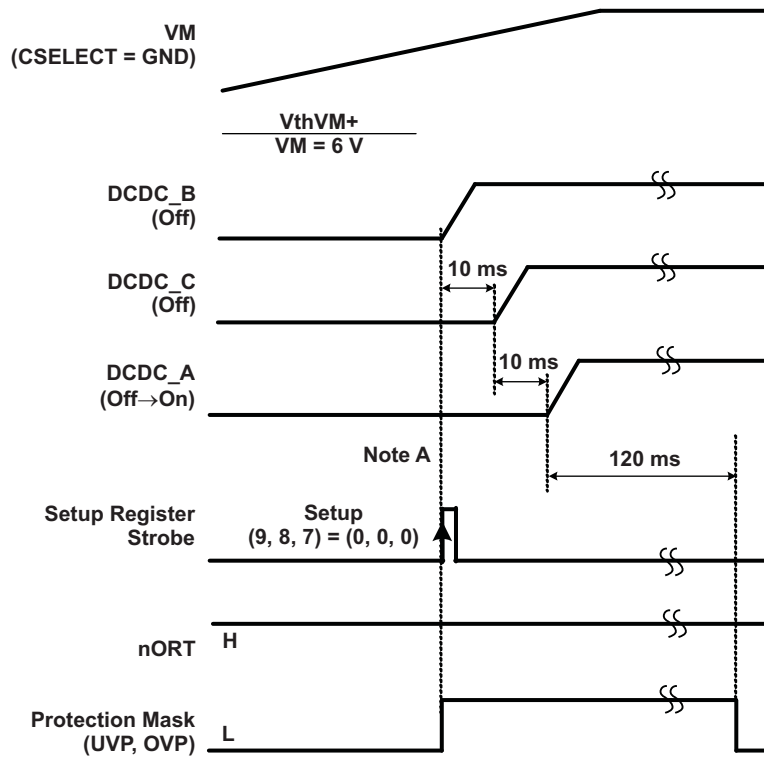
VM
(CSELECT = GND)

VthVM+
VM = 6 V

DCDC_B
(Off)

10 ms

DCDC_C
(Off)

10 ms

DCDC_A
(Off→On)

Note A

120 ms

Setup Register Strobe

Setup
(9, 8, 7) = (0, 0, 0)

nORT

H

Protection Mask
(UVP, OVP)

L